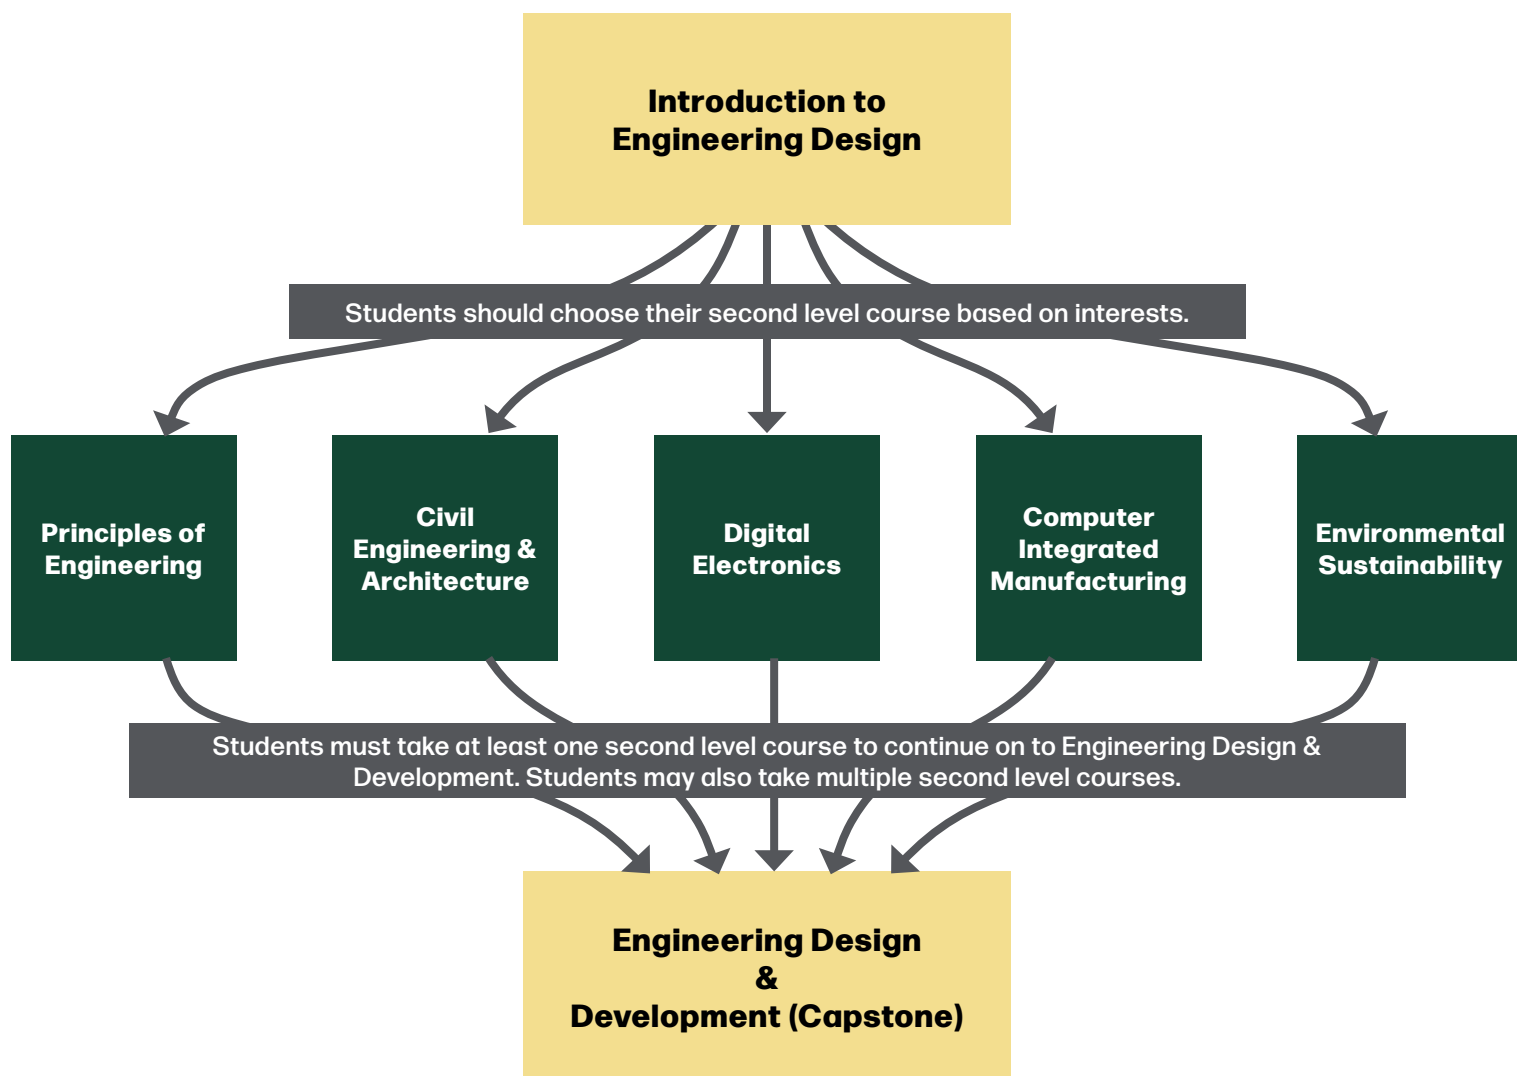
Introduction to Engineering Design

Students should choose their second level course based on interests.

Principles of Engineering

Civil Engineering & Architecture

Digital Electronics

Computer Integrated Manufacturing

Environmental Sustainability

Students must take at least one second level course to continue on to Engineering Design & Development. Students may also take multiple second level courses.

Engineering Design & Development (Capstone)